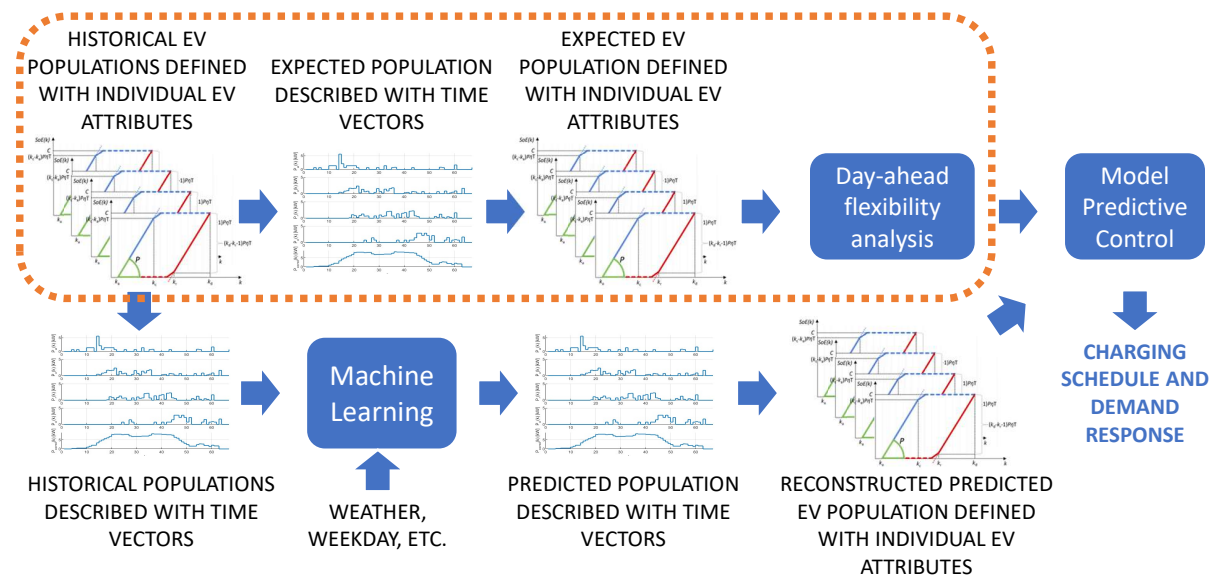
HISTORICAL EV POPULATIONS DEFINED WITH INDIVIDUAL EV ATTRIBUTES

EXPECTED POPULATION DESCRIBED WITH TIME VECTORS

EXPECTED EV POPULATION DEFINED WITH INDIVIDUAL EV ATTRIBUTES

Day-ahead flexibility analysis

Model Predictive Control

CHARGING SCHEDULE AND DEMAND RESPONSE

Machine Learning

HISTORICAL POPULATIONS DESCRIBED WITH TIME VECTORS

WEATHER, WEEKDAY, ETC.

PREDICTED POPULATION DESCRIBED WITH TIME VECTORS

RECONSTRUCTED PREDICTED EV POPULATION DEFINED WITH INDIVIDUAL EV ATTRIBUTES